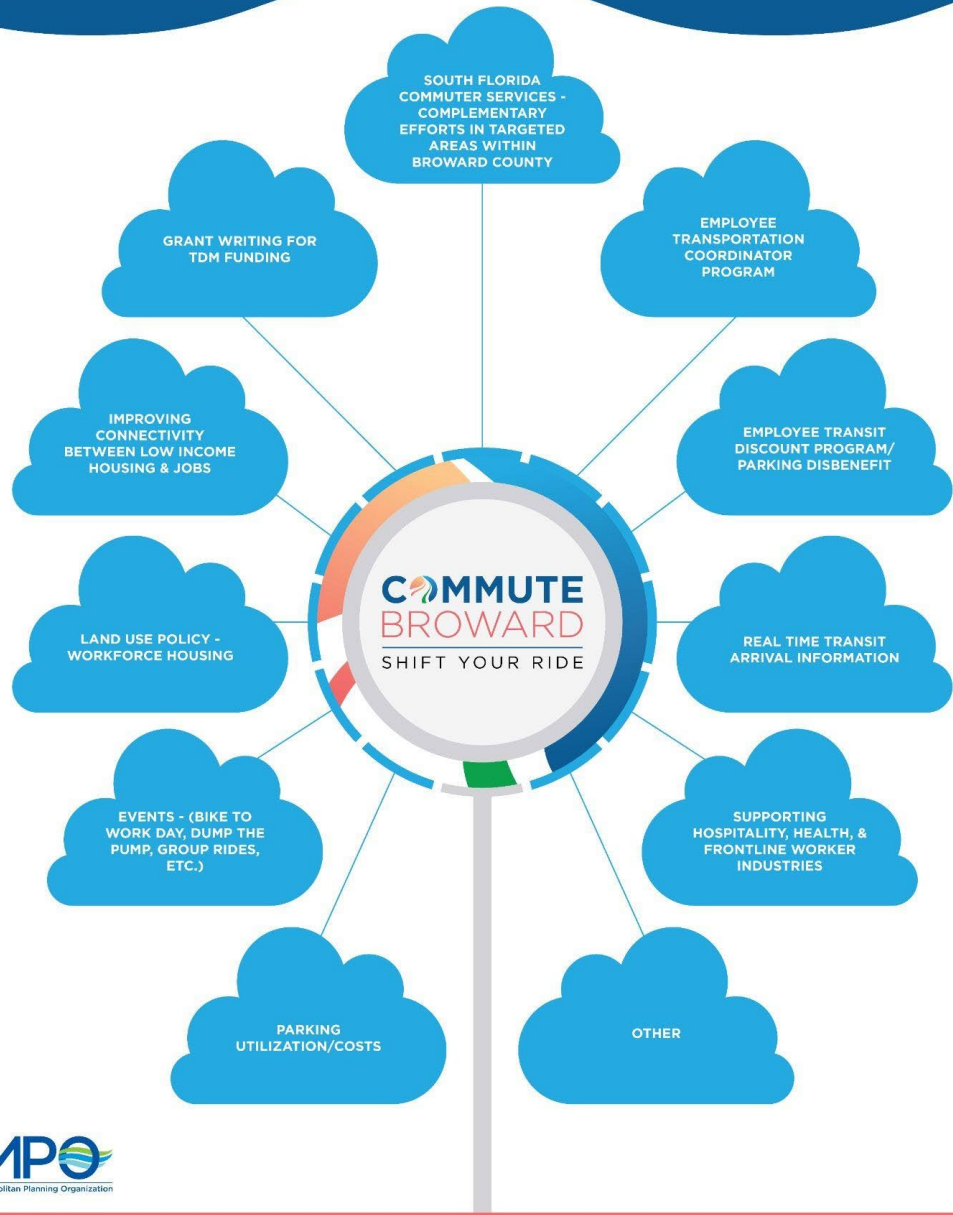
SOUTH FLORIDA COMMUTER SERVICES - COMPLEMENTARY EFFORTS IN TARGETED AREAS WITHIN BROWARD COUNTY

GRANT WRITING FOR TDM FUNDING

EMPLOYEE TRANSPORTATION COORDINATOR PROGRAM

IMPROVING CONNECTIVITY BETWEEN LOW INCOME HOUSING & JOBS

EMPLOYEE TRANSIT DISCOUNT PROGRAM/ PARKING DISBENEFIT

COMMUTE BROWARD
SHIFT YOUR RIDE

LAND USE POLICY - WORKFORCE HOUSING

REAL TIME TRANSIT ARRIVAL INFORMATION

EVENTS - (BIKE TO WORK DAY, DUMP THE PUMP, GROUP RIDES, ETC.)

SUPPORTING HOSPITALITY, HEALTH, & FRONTLINE WORKER INDUSTRIES

PARKING UTILIZATION/COSTS

OTHER

MPO
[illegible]litan Planning Organization